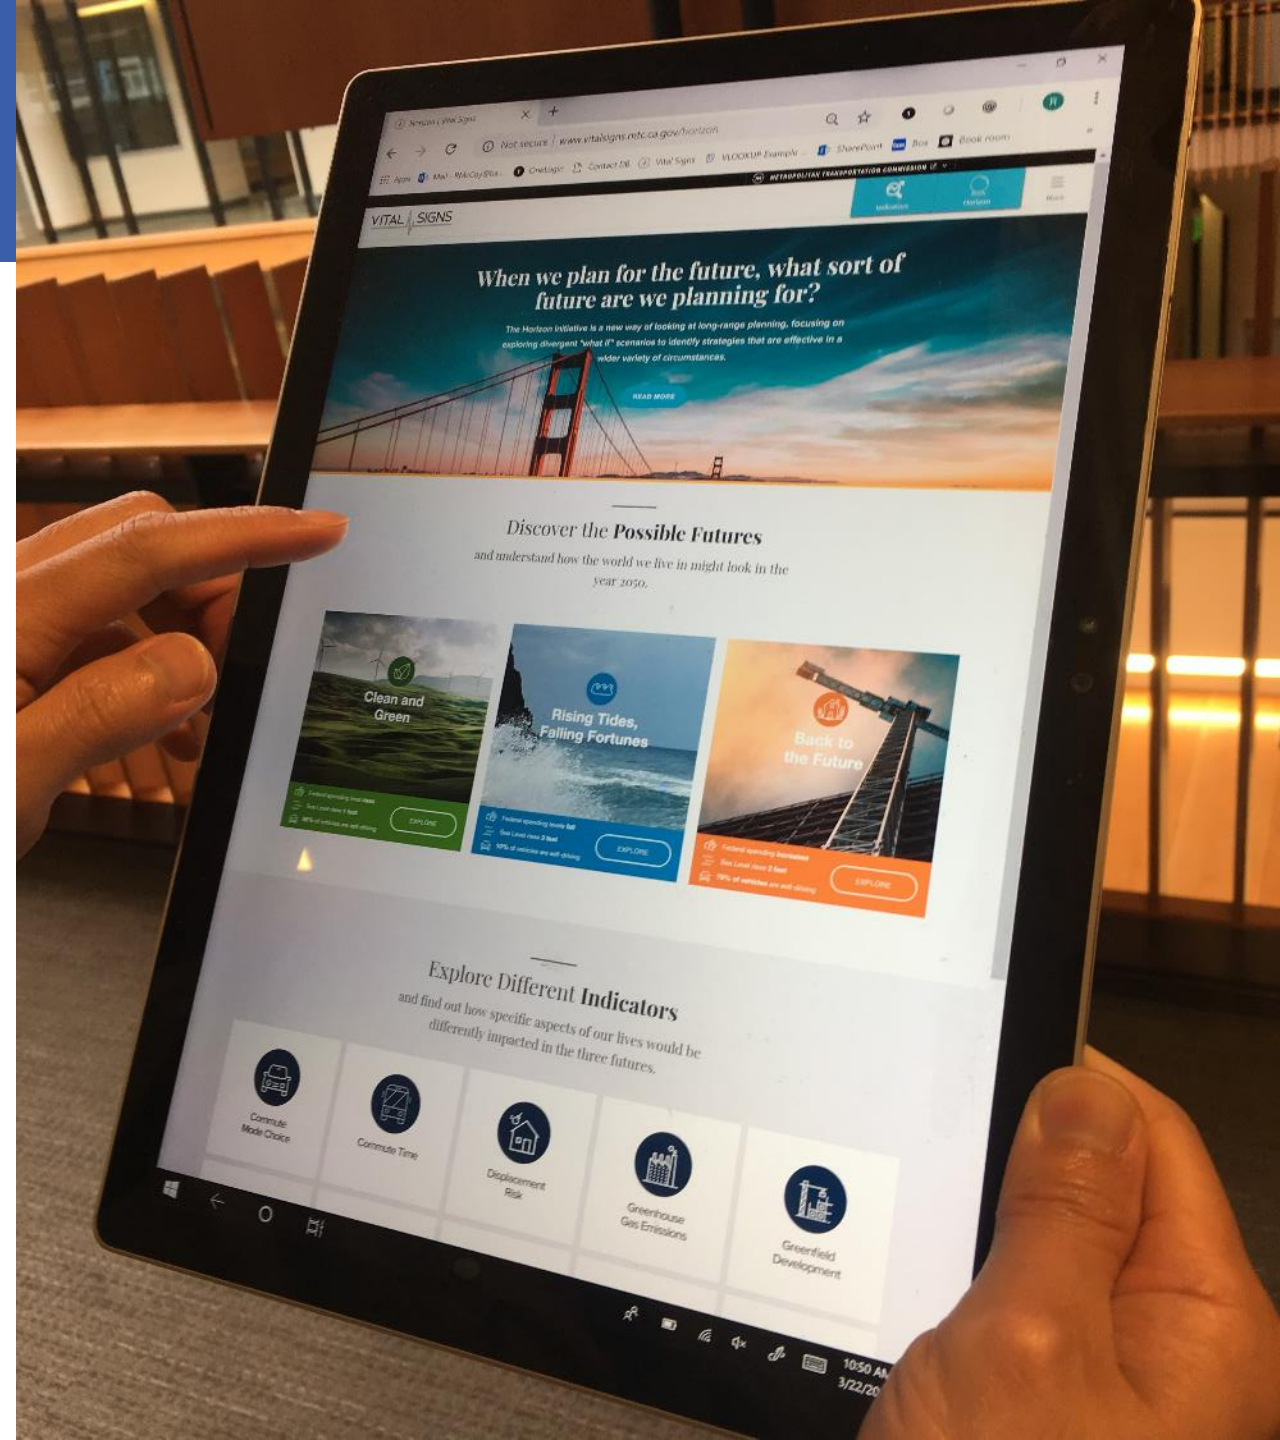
Horizon | Vital Signs

Not secure | www.vitalsigns.mtc.ca.gov/horizon

Apps Mail SharePoint Box Book room

METROPOLITAN TRANSPORTATION COMMISSION

Indicators Horizon More

VITAL SIGNS

When we plan for the future, what sort of future are we planning for?

The Horizon initiative is a new way of looking at long-range planning, focusing on exploring divergent "what if" scenarios to identify strategies that are effective in a wider variety of circumstances.

READ MORE

Discover the Possible Futures

and understand how the world we live in might look in the year 2050.

Clean and Green

EXPLORE

Rising Tides, Falling Fortunes

Federal spending levels fall

Sea Level rises 3 feet

EXPLORE

Back to the Future

Federal spending increases

Sea Level rises 2 feet

EXPLORE

Explore Different Indicators

and find out how specific aspects of our lives would be differently impacted in the three futures.

Commute Mode Choice

Commute Time

Displacement Risk

Greenhouse Gas Emissions

Greenfield Development

10:50 AM
3/22/20